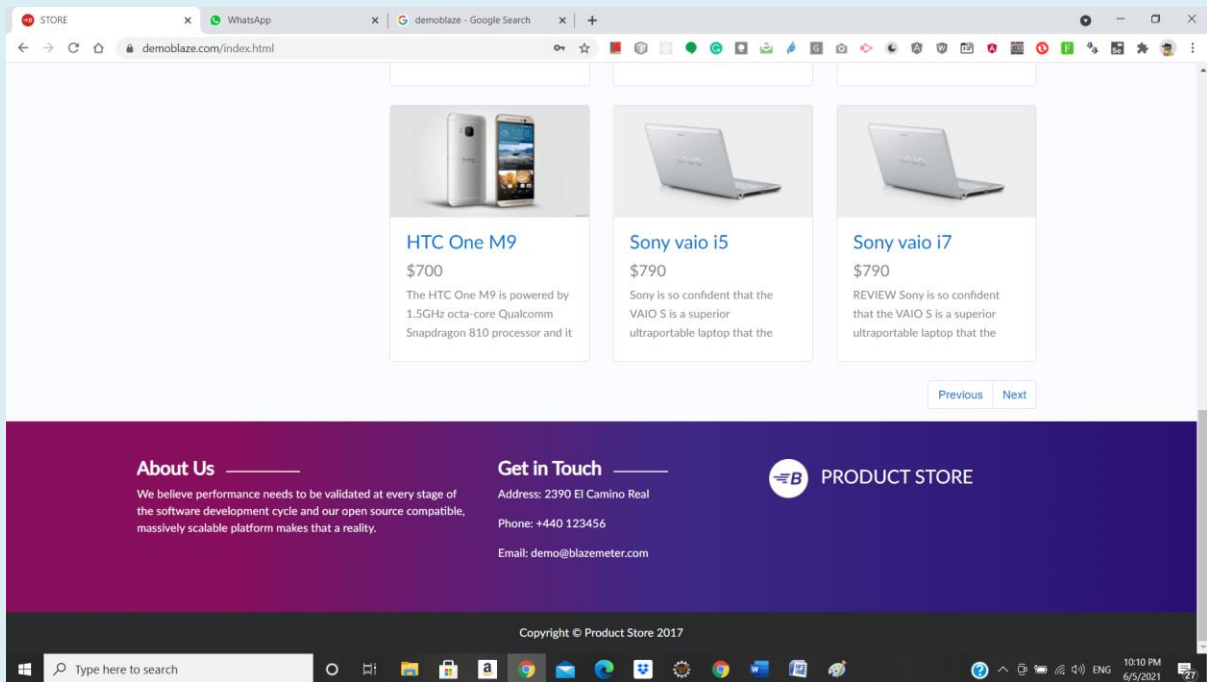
STORE
WhatsApp
demoblaze - Google Search
demoblaze.com/index.html

HTC One M9
$700
The HTC One M9 is powered by 1.5GHz octa-core Qualcomm Snapdragon 810 processor and it

Sony vaio i5
$790
Sony is so confident that the VAIO S is a superior ultraportable laptop that the

Sony vaio i7
$790
REVIEW Sony is so confident that the VAIO S is a superior ultraportable laptop that the

Previous
Next

About Us
We believe performance needs to be validated at every stage of the software development cycle and our open source compatible, massively scalable platform makes that a reality.

Get in Touch
Address: 2390 El Camino Real
Phone: +440 123456
Email: demo@blazemeter.com

PRODUCT STORE

Copyright © Product Store 2017

Type here to search
ENG
10:10 PM
6/5/2021
27